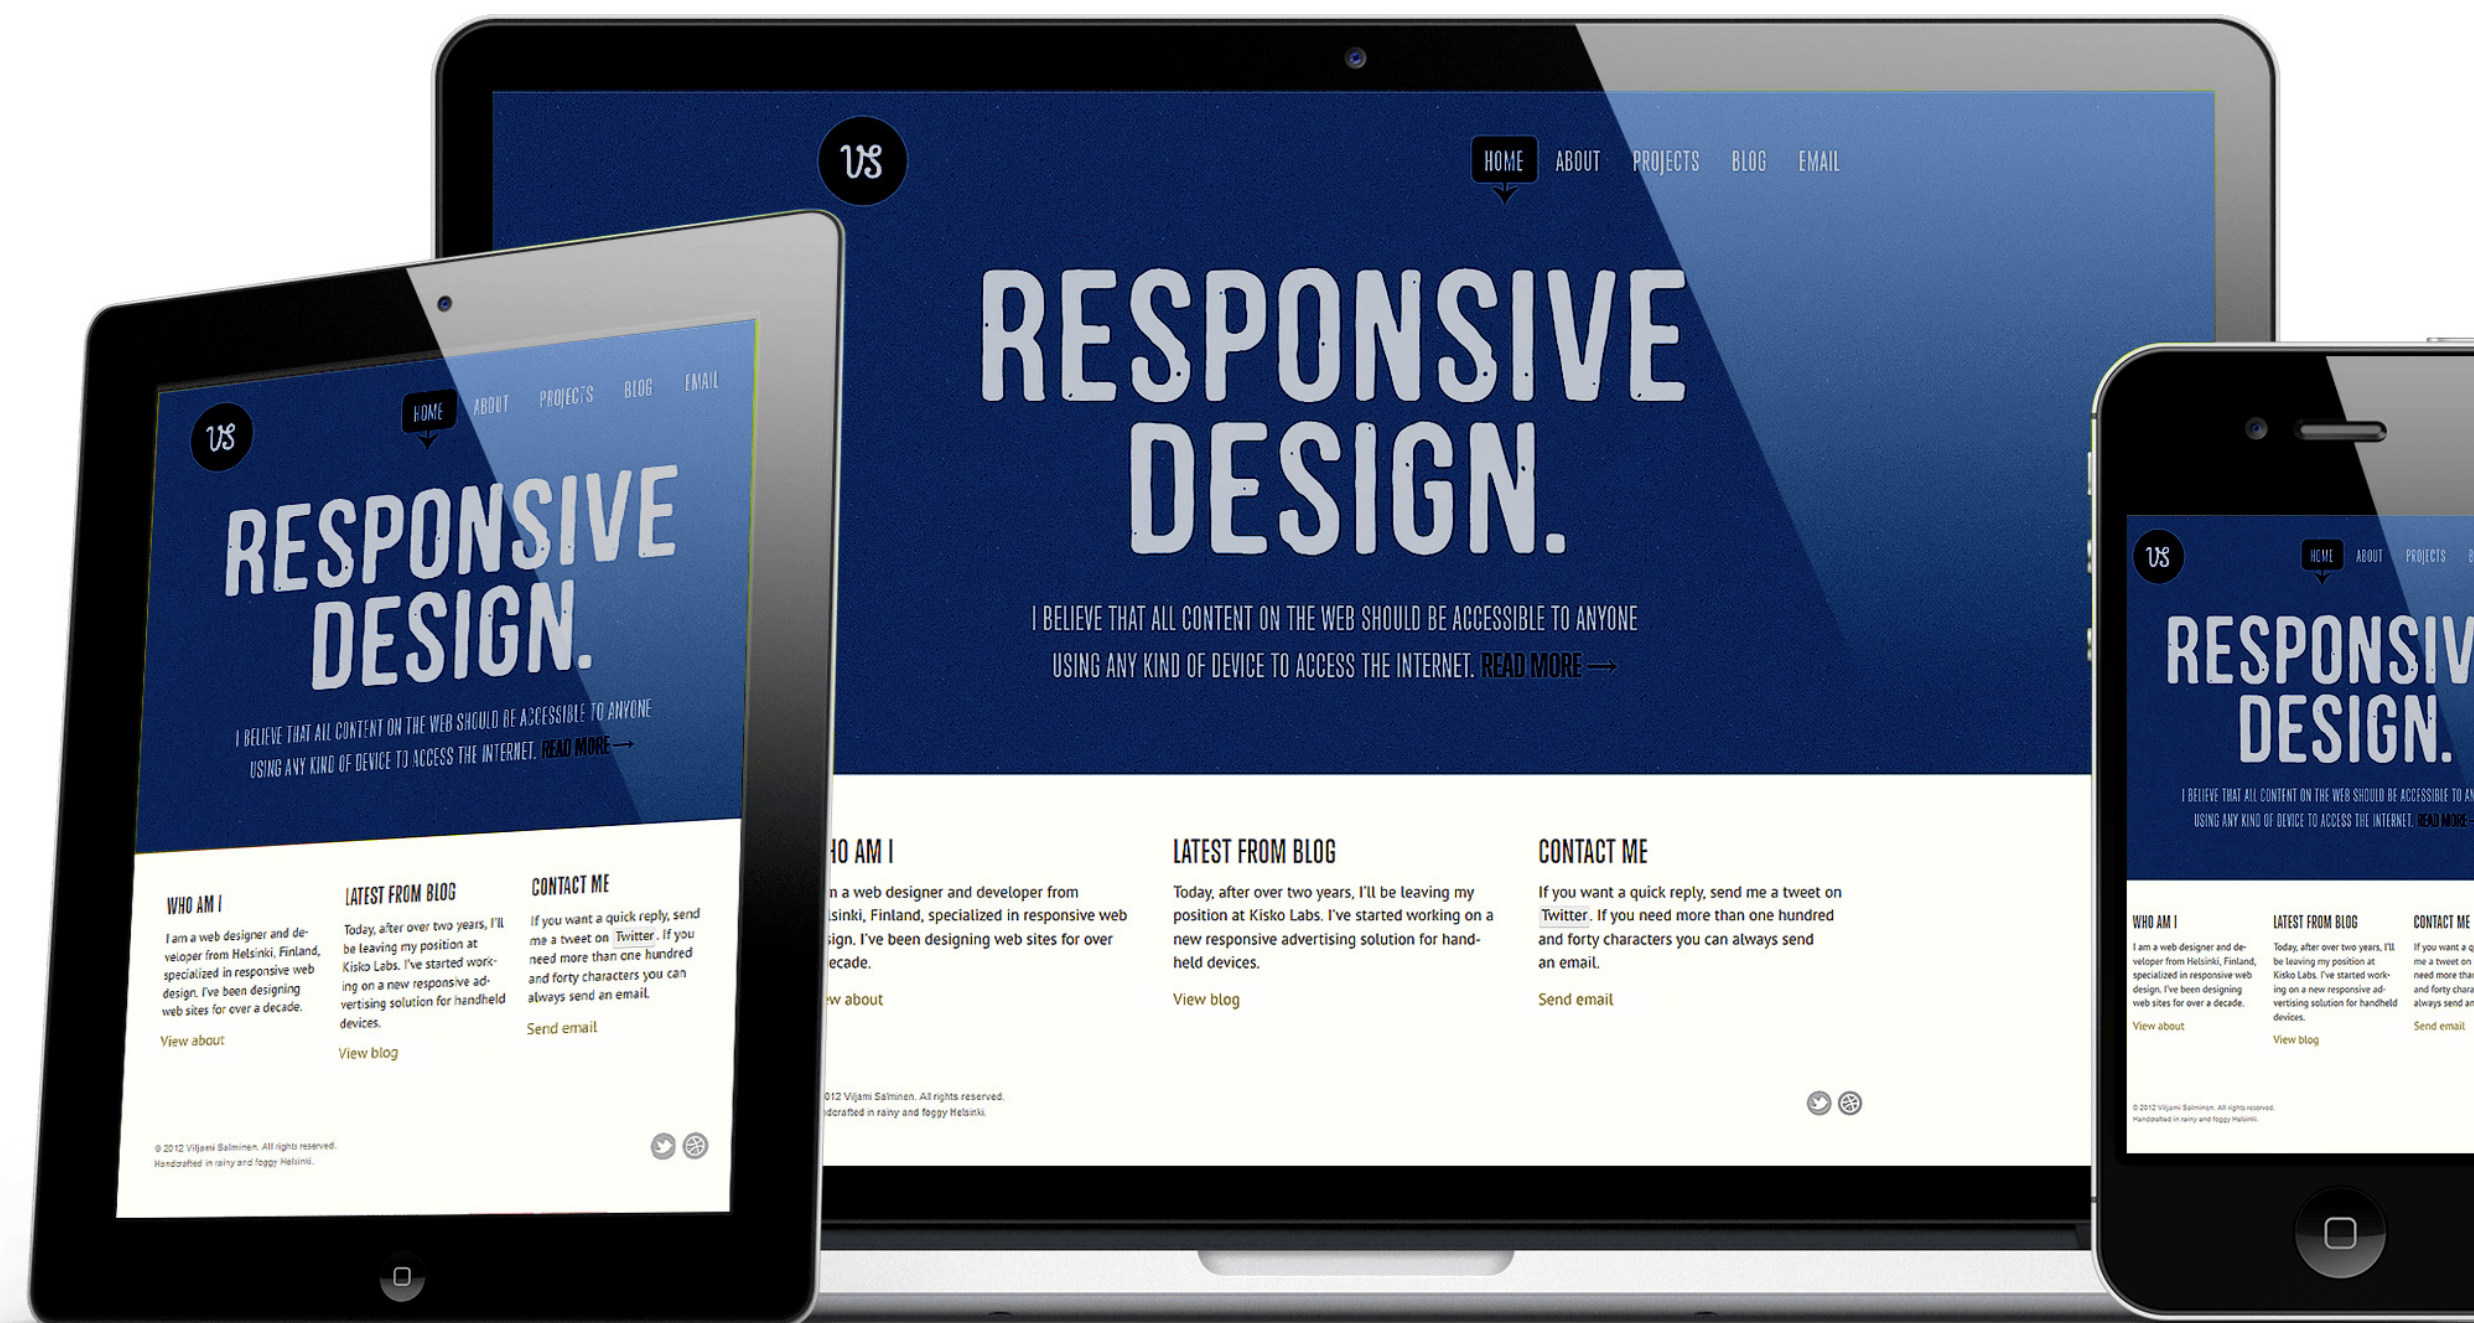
VS

HOME ABOUT PROJECTS BLOG EMAIL

RESPONSIVE DESIGN.

I BELIEVE THAT ALL CONTENT ON THE WEB SHOULD BE ACCESSIBLE TO ANYONE USING ANY KIND OF DEVICE TO ACCESS THE INTERNET. READ MORE ⟶

WHO AM I

I am a web designer and developer from Helsinki, Finland, specialized in responsive web design. I've been designing web sites for over a decade.

View about

LATEST FROM BLOG

Today, after over two years, I'll be leaving my position at Kisko Labs. I've started working on a new responsive advertising solution for handheld devices.

View blog

CONTACT ME

If you want a quick reply, send me a tweet on Twitter. If you need more than one hundred and forty characters you can always send an email.

Send email

© 2012 Viljami Salminen. All rights reserved.
Handcrafted in rainy and foggy Helsinki.

VS

HOME ABOUT PROJECTS BLOG EMAIL

RESPONSIVE DESIGN.

I BELIEVE THAT ALL CONTENT ON THE WEB SHOULD BE ACCESSIBLE TO ANYONE USING ANY KIND OF DEVICE TO ACCESS THE INTERNET. READ MORE ⟶

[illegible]HO AM I

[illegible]n a web designer and developer from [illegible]lsinki, Finland, specialized in responsive web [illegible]sign. I've been designing web sites for over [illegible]ecade.

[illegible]w about

LATEST FROM BLOG

Today, after over two years, I'll be leaving my position at Kisko Labs. I've started working on a new responsive advertising solution for hand-held devices.

View blog

CONTACT ME

If you want a quick reply, send me a tweet on Twitter. If you need more than one hundred and forty characters you can always send an email.

Send email

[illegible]012 Viljami Salminen. All rights reserved.
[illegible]ndcrafted in rainy and foggy Helsinki.

VS

HOME ABOUT PROJECTS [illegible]

RESPONSIV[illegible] DESIGN.

I BELIEVE THAT ALL CONTENT ON THE WEB SHOULD BE ACCESSIBLE TO A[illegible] USING ANY KIND OF DEVICE TO ACCESS THE INTERNET. READ MORE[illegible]

WHO AM I

I am a web designer and developer from Helsinki, Finland, specialized in responsive web design. I've been designing web sites for over a decade.

View about

LATEST FROM BLOG

Today, after over two years, I'll be leaving my position at Kisko Labs. I've started working on a new responsive advertising solution for handheld devices.

View blog

CONTACT ME

If you want a q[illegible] me a tweet on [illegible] need more tha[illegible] and forty chara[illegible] always send an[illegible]

Send email

© 2012 Viljami Salminen. All rights reserved.
Handcrafted in rainy and foggy Helsinki.